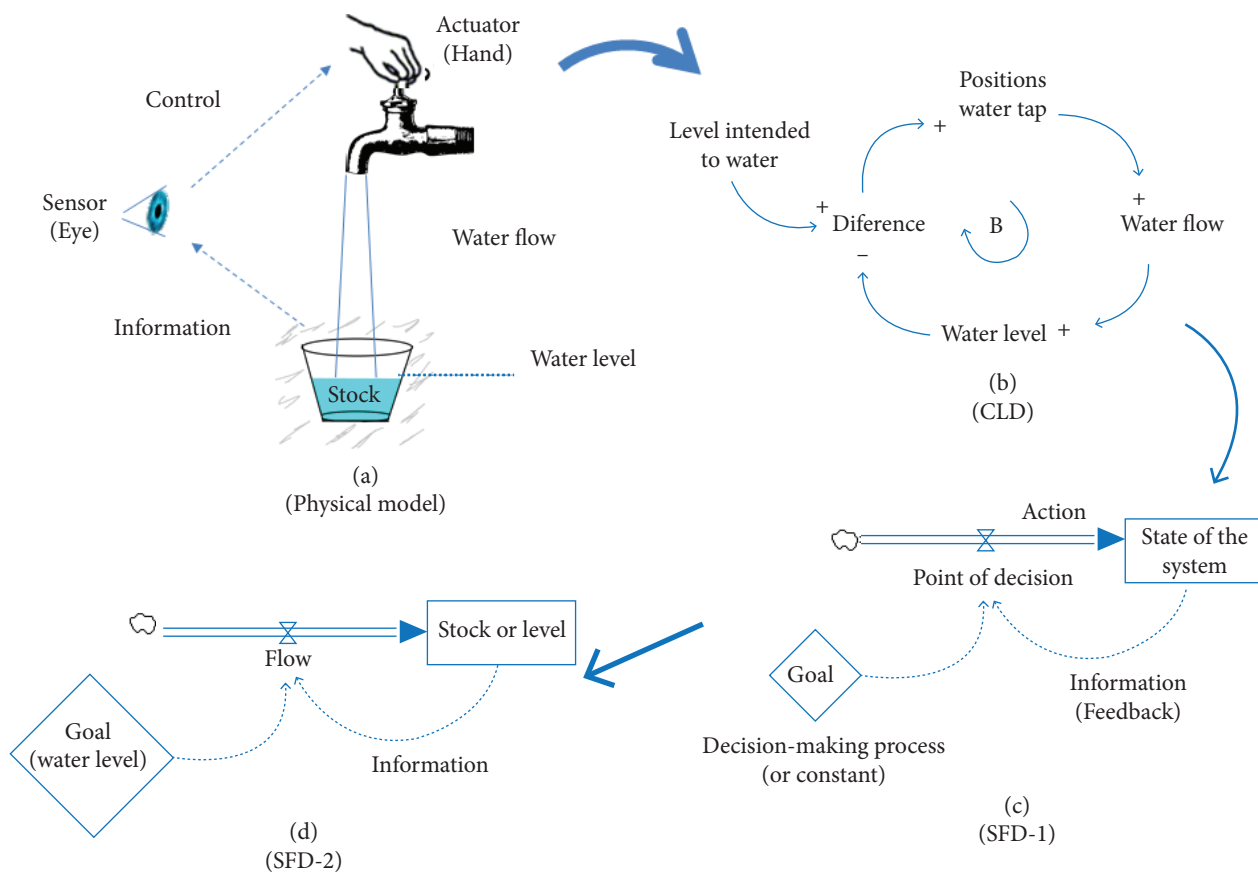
Actuator
(Hand)

Control

Sensor
(Eye)

Water flow

Information

Water level

Stock

(a)
(Physical model)

Positions
water tap

Level intended
to water

+

+
Diference
−

B

+
Water flow

Water level +

(b)
(CLD)

Action

State of the
system

Point of decision

Goal

Information
(Feedback)

Decision-making process
(or constant)

(c)
(SFD-1)

Stock or level

Flow

Goal
(water level)

Information

(d)
(SFD-2)